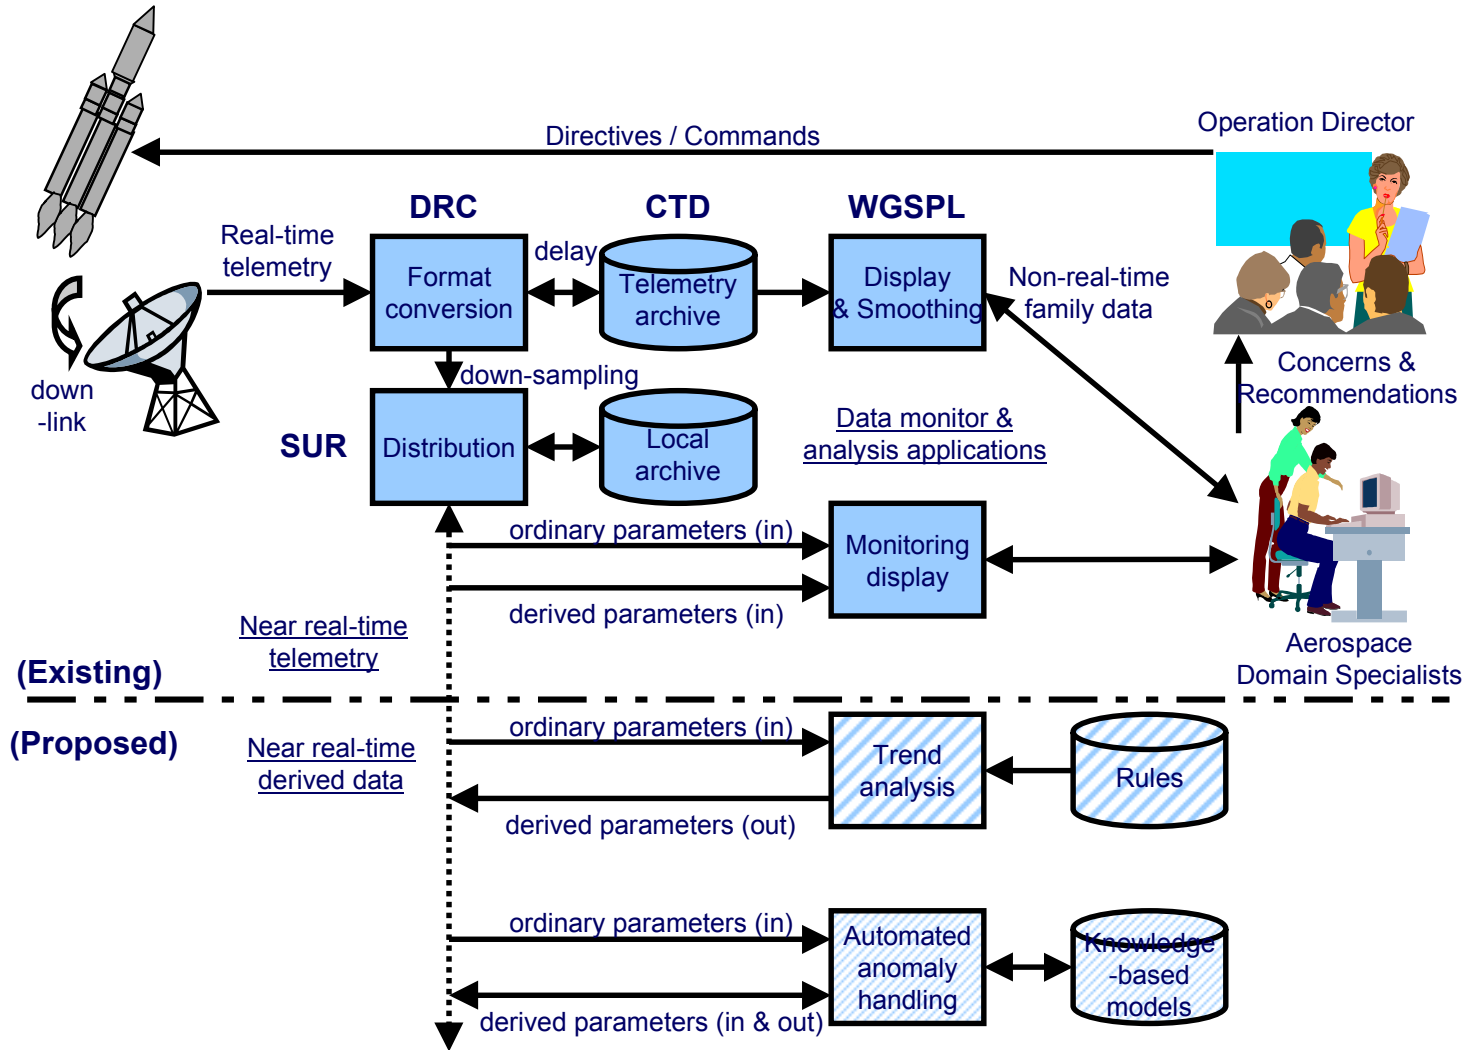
Directives / Commands

Operation Director

DRC

CTD

WGSPL

Real-time telemetry

Format conversion

delay

Telemetry archive

Display & Smoothing

Non-real-time family data

Concerns & Recommendations

down -link

down-sampling

SUR

Distribution

Local archive

Data monitor & analysis applications

ordinary parameters (in)

Monitoring display

derived parameters (in)

Near real-time telemetry

Aerospace Domain Specialists

(Existing)

(Proposed)

Near real-time derived data

ordinary parameters (in)

Trend analysis

Rules

derived parameters (out)

ordinary parameters (in)

Automated anomaly handling

Knowledge -based models

derived parameters (in & out)